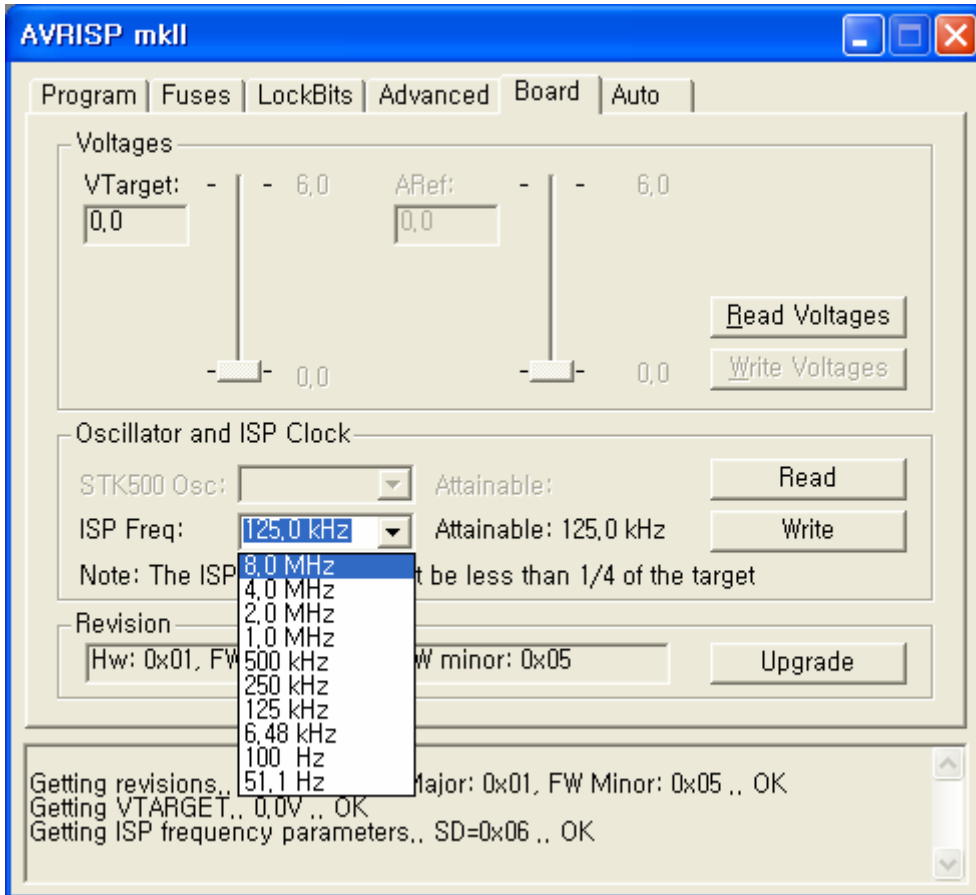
AVRISP mkII

Program | Fuses | LockBits | Advanced | Board | Auto

Voltages

VTarget: 0,0 - 6,0 - 0,0

ARef: 0,0 - 6,0 - 0,0

Read Voltages

Write Voltages

Oscillator and ISP Clock

STK500 Osc: Attainable:

Read

ISP Freq: 125,0 kHz Attainable: 125,0 kHz

Write

8,0 MHz
4,0 MHz
2,0 MHz
1,0 MHz
500 kHz
250 kHz
125 kHz
6,48 kHz
100 Hz
51,1 Hz

Note: The ISP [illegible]t be less than 1/4 of the target

Revision

Hw: 0x01, FW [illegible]W minor: 0x05

Upgrade

Getting revisions,, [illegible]Major: 0x01, FW Minor: 0x05 ,, OK
Getting VTARGET,, 0,0V ,, OK
Getting ISP frequency parameters,, SD=0x06 ,, OK